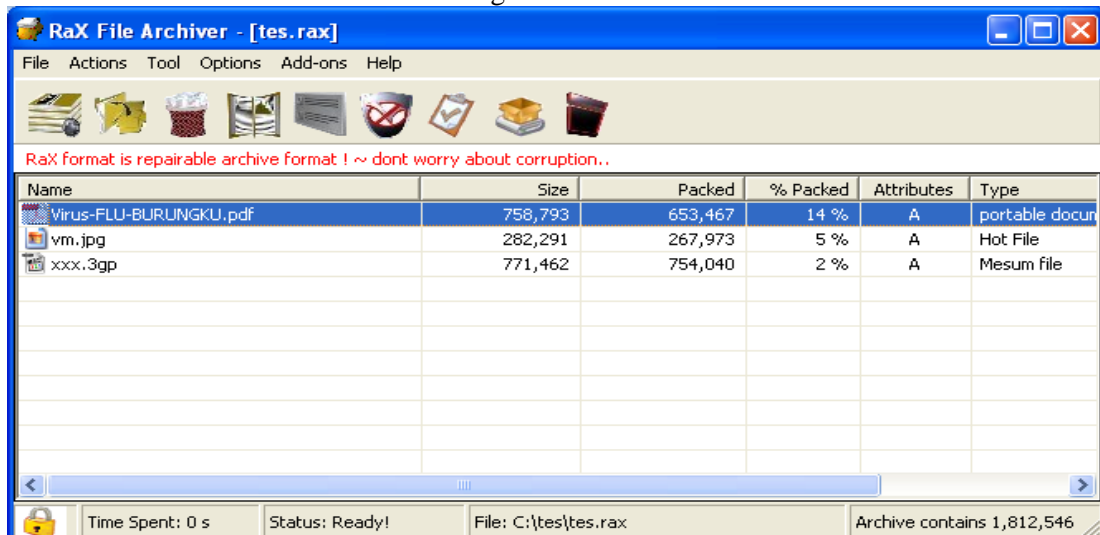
RaX File Archiver - [tes.rax]

File Actions Tool Options Add-ons Help

RaX format is repairable archive format ! ~ dont worry about corruption..

| Name | Size | Packed | % Packed | Attributes | Type |
|---|---|---|---|---|---|
| Virus-FLU-BURUNGKU.pdf | 758,793 | 653,467 | 14 % | A | portable docun |
| vm.jpg | 282,291 | 267,973 | 5 % | A | Hot File |
| xxx.3gp | 771,462 | 754,040 | 2 % | A | Mesum file |

Time Spent: 0 s | Status: Ready! | File: C:\tes\tes.rax | Archive contains 1,812,546